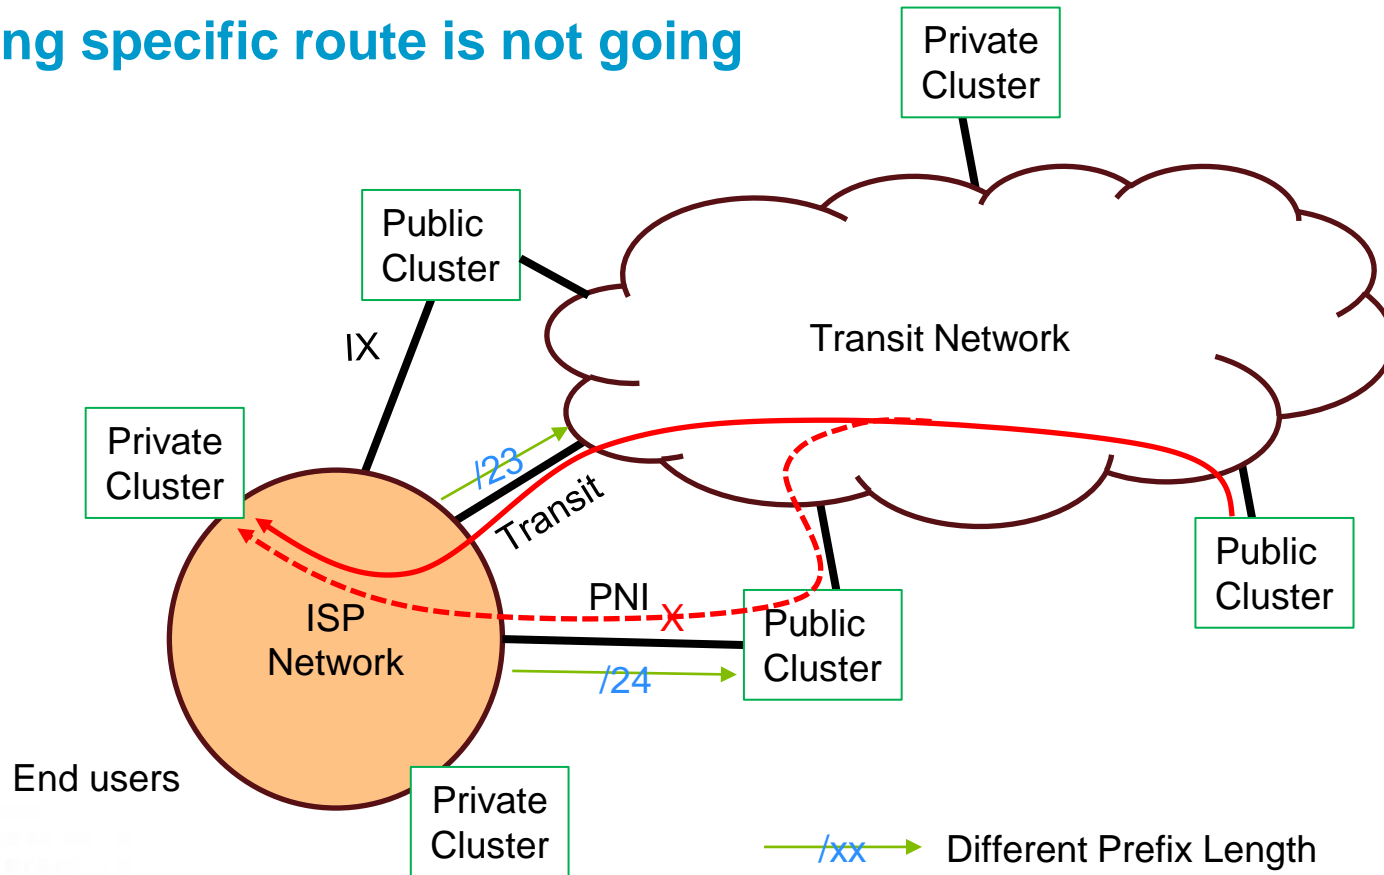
ng specific route is not going

Private Cluster

Public Cluster

Transit Network

IX

Private Cluster

/23

Transit

ISP Network

PNI

Public Cluster

Public Cluster

/24

End users

Private Cluster

/xx Different Prefix Length